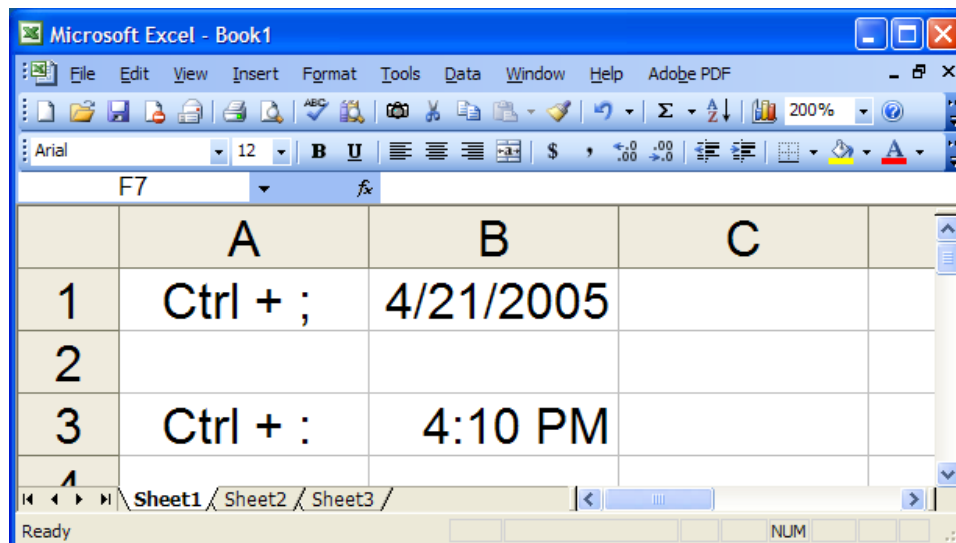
Microsoft Excel - Book1

File Edit View Insert Format Tools Data Window Help Adobe PDF

200%

Arial 12 B U $ ,

F7 $f_x$

|   | A | B | C |
|---|---|---|---|
| 1 | Ctrl + ; | 4/21/2005 | |
| 2 | | | |
| 3 | Ctrl + : | 4:10 PM | |
| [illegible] | | | |

Sheet1 Sheet2 Sheet3

Ready NUM